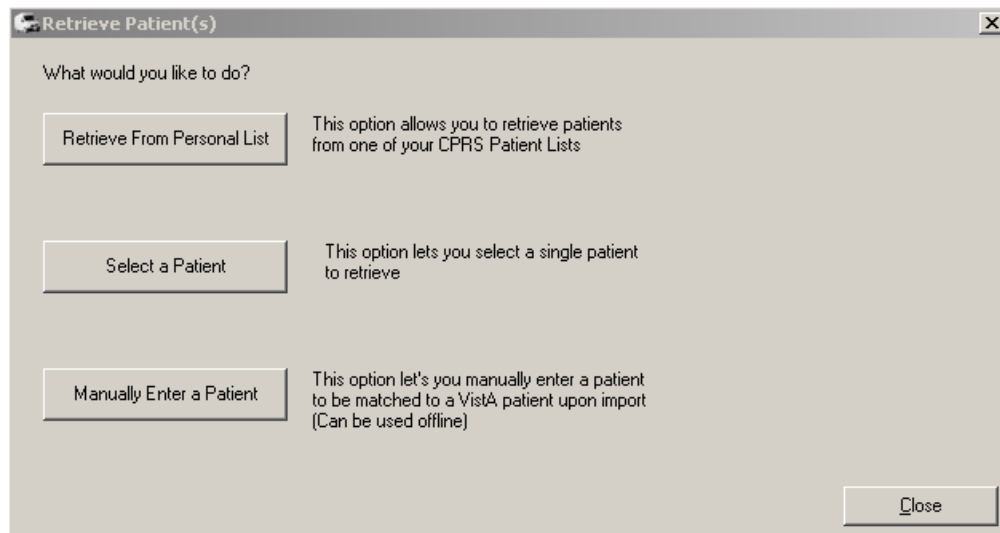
Retrieve Patient(s)

What would you like to do?

Retrieve From Personal List

This option allows you to retrieve patients from one of your CPRS Patient Lists

Select a Patient

This option lets you select a single patient to retrieve

Manually Enter a Patient

This option let's you manually enter a patient to be matched to a VistA patient upon import (Can be used offline)

Close